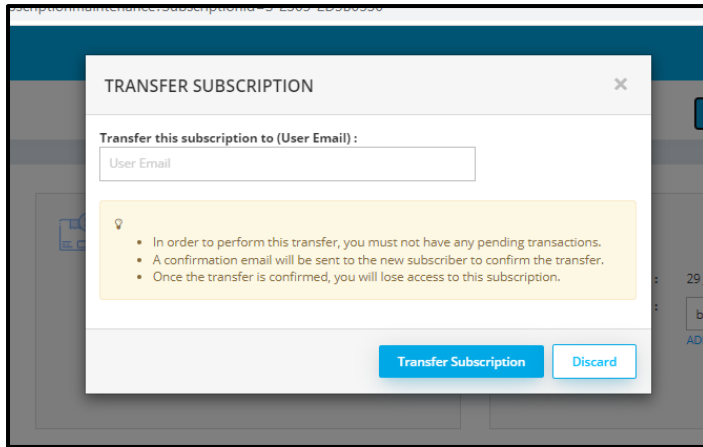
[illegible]subscriptionmaintenance?SubscriptionId=S-2365-ED5B0556

TRANSFER SUBSCRIPTION ×

Transfer this subscription to (User Email) :

User Email

- In order to perform this transfer, you must not have any pending transactions.
- A confirmation email will be sent to the new subscriber to confirm the transfer.
- Once the transfer is confirmed, you will lose access to this subscription.

Transfer Subscription

Discard

: 29

: b

AD